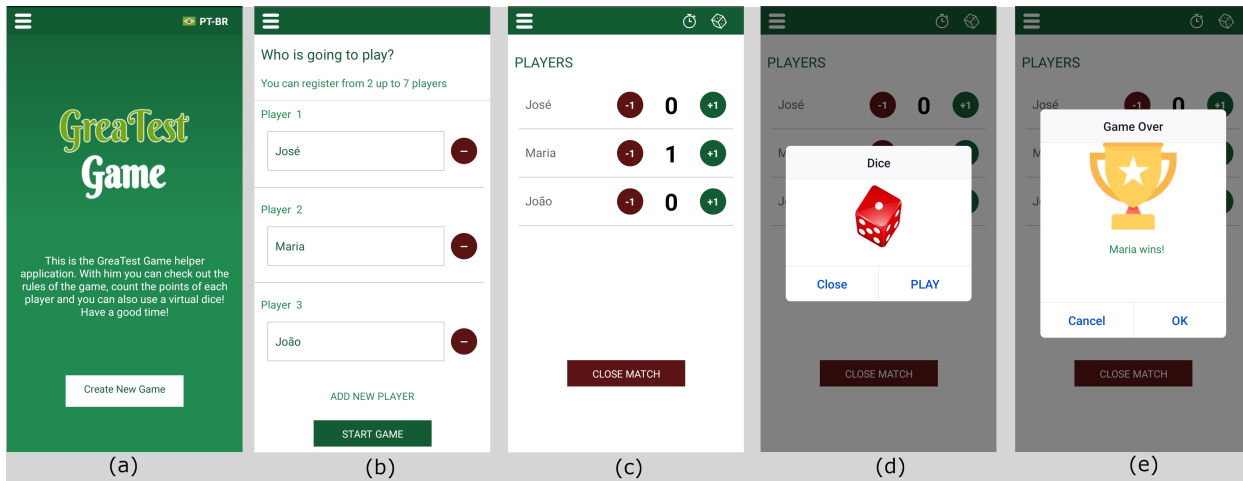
PT-BR

GreaTest Game

This is the GreaTest Game helper application. With him you can check out the rules of the game, count the points of each player and you can also use a virtual dice! Have a good time!

Create New Game

(a)

Who is going to play?

You can register from 2 up to 7 players

Player 1

José

Player 2

Maria

Player 3

João

ADD NEW PLAYER

START GAME

(b)

PLAYERS

| José | -1 | 0 | +1 |
|---|---|---|---|
| Maria | -1 | 1 | +1 |
| João | -1 | 0 | +1 |

CLOSE MATCH

(c)

PLAYERS

José -1 0 +1

M

Jo

Dice

Close

PLAY

CLOSE MATCH

(d)

PLAYERS

José -1 0 +1

M

Jo

Game Over

Maria wins!

Cancel

OK

CLOSE MATCH

(e)